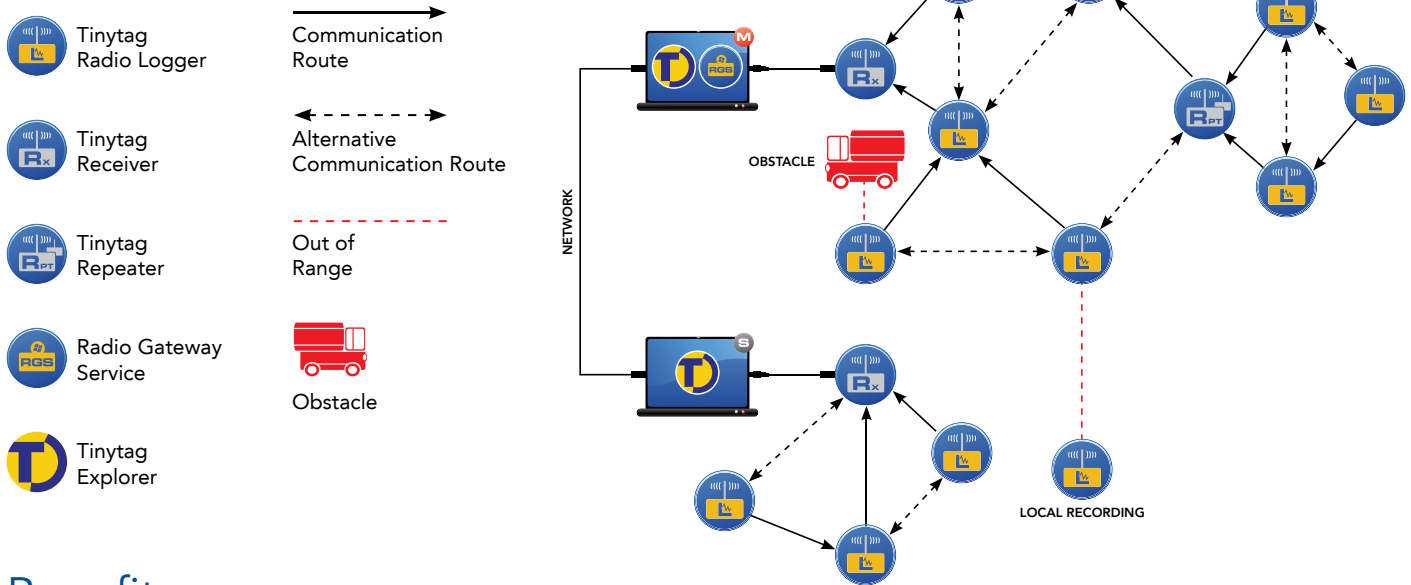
Tinytag Radio Logger

Tinytag Receiver

Tinytag Repeater

Radio Gateway Service

Tinytag Explorer

Communication Route

Alternative Communication Route

Out of Range

Obstacle

M

S

NETWORK

OBSTACLE

LOCAL RECORDING

Benefits